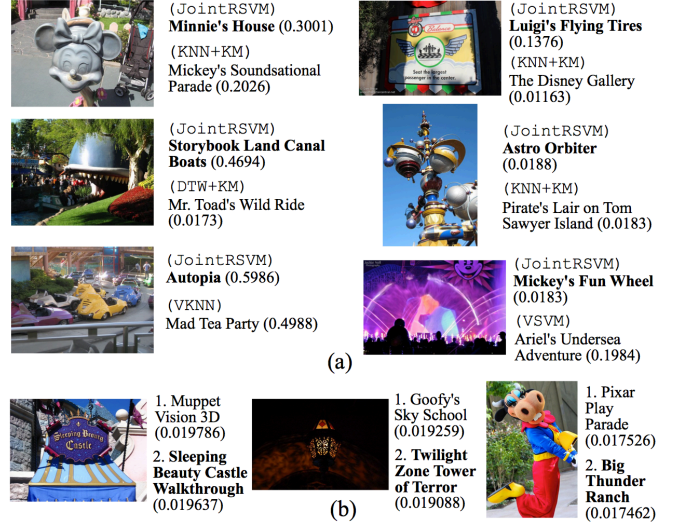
(JointRSVM)
**Minnie's House** (0.3001)

(KNN+KM)
Mickey's Soundsational Parade (0.2026)

(JointRSVM)
**Luigi's Flying Tires** (0.1376)

(KNN+KM)
The Disney Gallery (0.01163)

(JointRSVM)
**Storybook Land Canal Boats** (0.4694)

(DTW+KM)
Mr. Toad's Wild Ride (0.0173)

(JointRSVM)
**Astro Orbiter** (0.0188)

(KNN+KM)
Pirate's Lair on Tom Sawyer Island (0.0183)

(JointRSVM)
**Autopia** (0.5986)

(VKNN)
Mad Tea Party (0.4988)

(JointRSVM)
**Mickey's Fun Wheel** (0.0183)

(VSVM)
Ariel's Undersea Adventure (0.1984)

(a)

Sleeping Beauty Castle

1. Muppet Vision 3D (0.019786)
2. **Sleeping Beauty Castle Walkthrough** (0.019637)

1. Goofy's Sky School (0.019259)
2. **Twilight Zone Tower of Terror** (0.019088)

1. Pixar Play Parade (0.017526)
2. **Big Thunder Ranch** (0.017462)

(b)